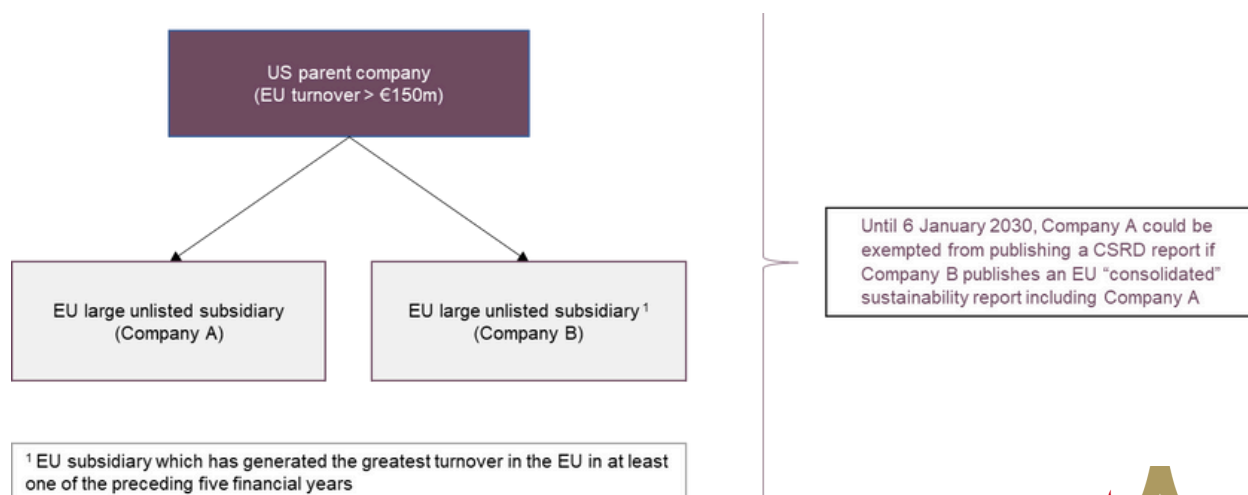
US parent company
(EU turnover > €150m)

EU large unlisted subsidiary
(Company A)

EU large unlisted subsidiary $^1$
(Company B)

Until 6 January 2030, Company A could be exempted from publishing a CSRD report if Company B publishes an EU "consolidated" sustainability report including Company A

$^1$ EU subsidiary which has generated the greatest turnover in the EU in at least one of the preceding five financial years